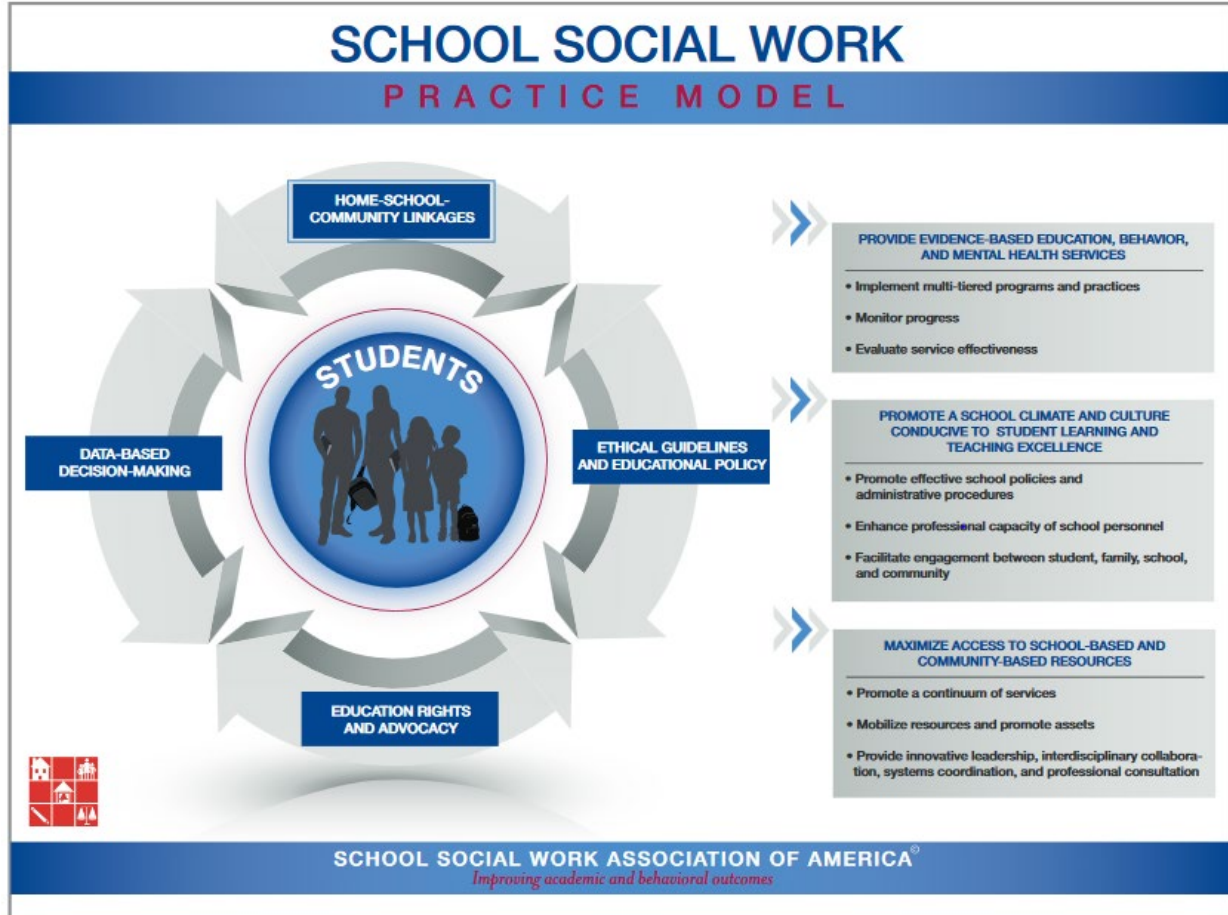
SCHOOL SOCIAL WORK
PRACTICE MODEL

HOME-SCHOOL-COMMUNITY LINKAGES

STUDENTS

DATA-BASED DECISION-MAKING

ETHICAL GUIDELINES AND EDUCATIONAL POLICY

EDUCATION RIGHTS AND ADVOCACY

PROVIDE EVIDENCE-BASED EDUCATION, BEHAVIOR, AND MENTAL HEALTH SERVICES

• Implement multi-tiered programs and practices

• Monitor progress

• Evaluate service effectiveness

PROMOTE A SCHOOL CLIMATE AND CULTURE CONDUCIVE TO STUDENT LEARNING AND TEACHING EXCELLENCE

• Promote effective school policies and administrative procedures

• Enhance professional capacity of school personnel

• Facilitate engagement between student, family, school, and community

MAXIMIZE ACCESS TO SCHOOL-BASED AND COMMUNITY-BASED RESOURCES

• Promote a continuum of services

• Mobilize resources and promote assets

• Provide innovative leadership, interdisciplinary collaboration, systems coordination, and professional consultation

SCHOOL SOCIAL WORK ASSOCIATION OF AMERICA©
Improving academic and behavioral outcomes